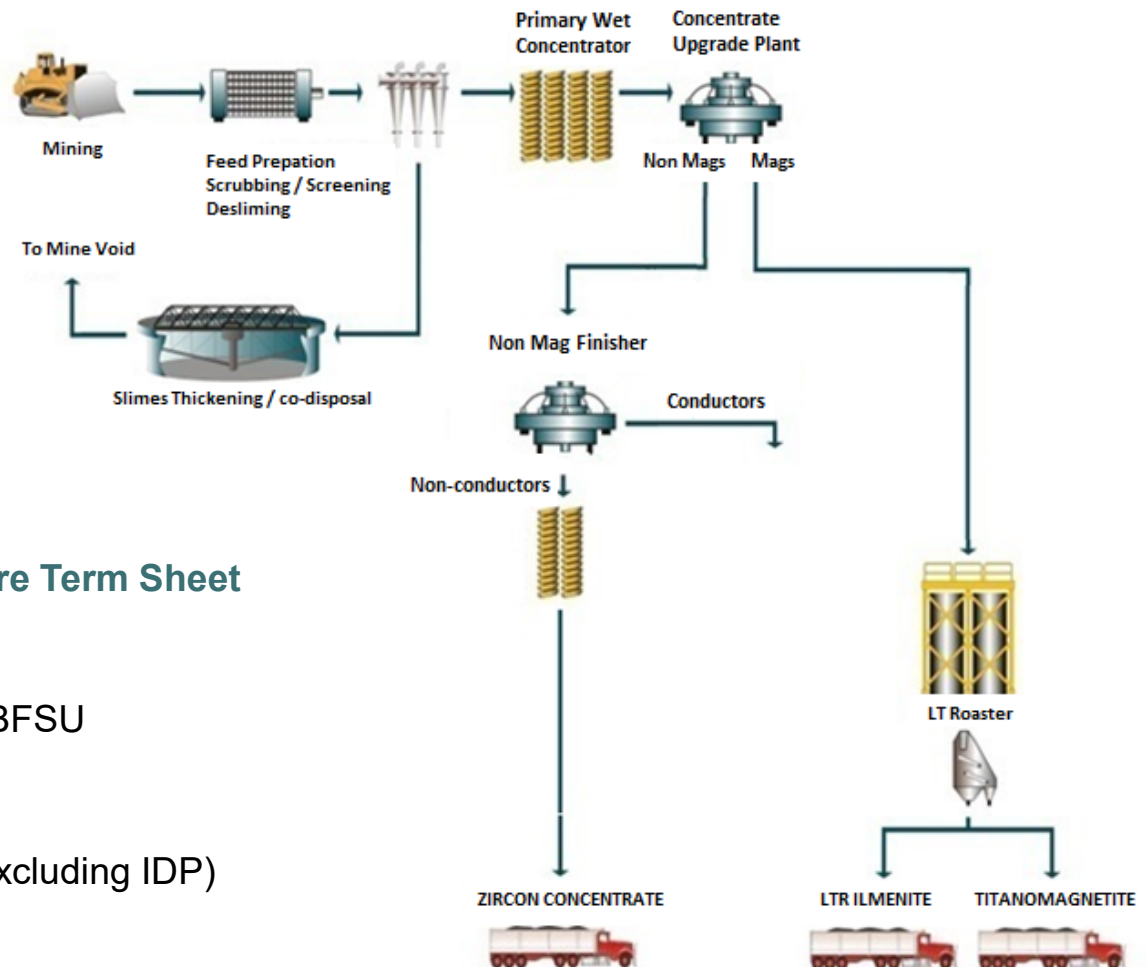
Primary Wet Concentrator

Concentrate Upgrade Plant

Mining

Feed Prepation Scrubbing / Screening Desliming

Non Mags Mags

To Mine Void

Non Mag Finisher

Slimes Thickening / co-disposal

Conductors

Non-conductors

re Term Sheet

BFSU

xcluding IDP)

LT Roaster

ZIRCON CONCENTRATE

LTR ILMENITE

TITANOMAGNETITE